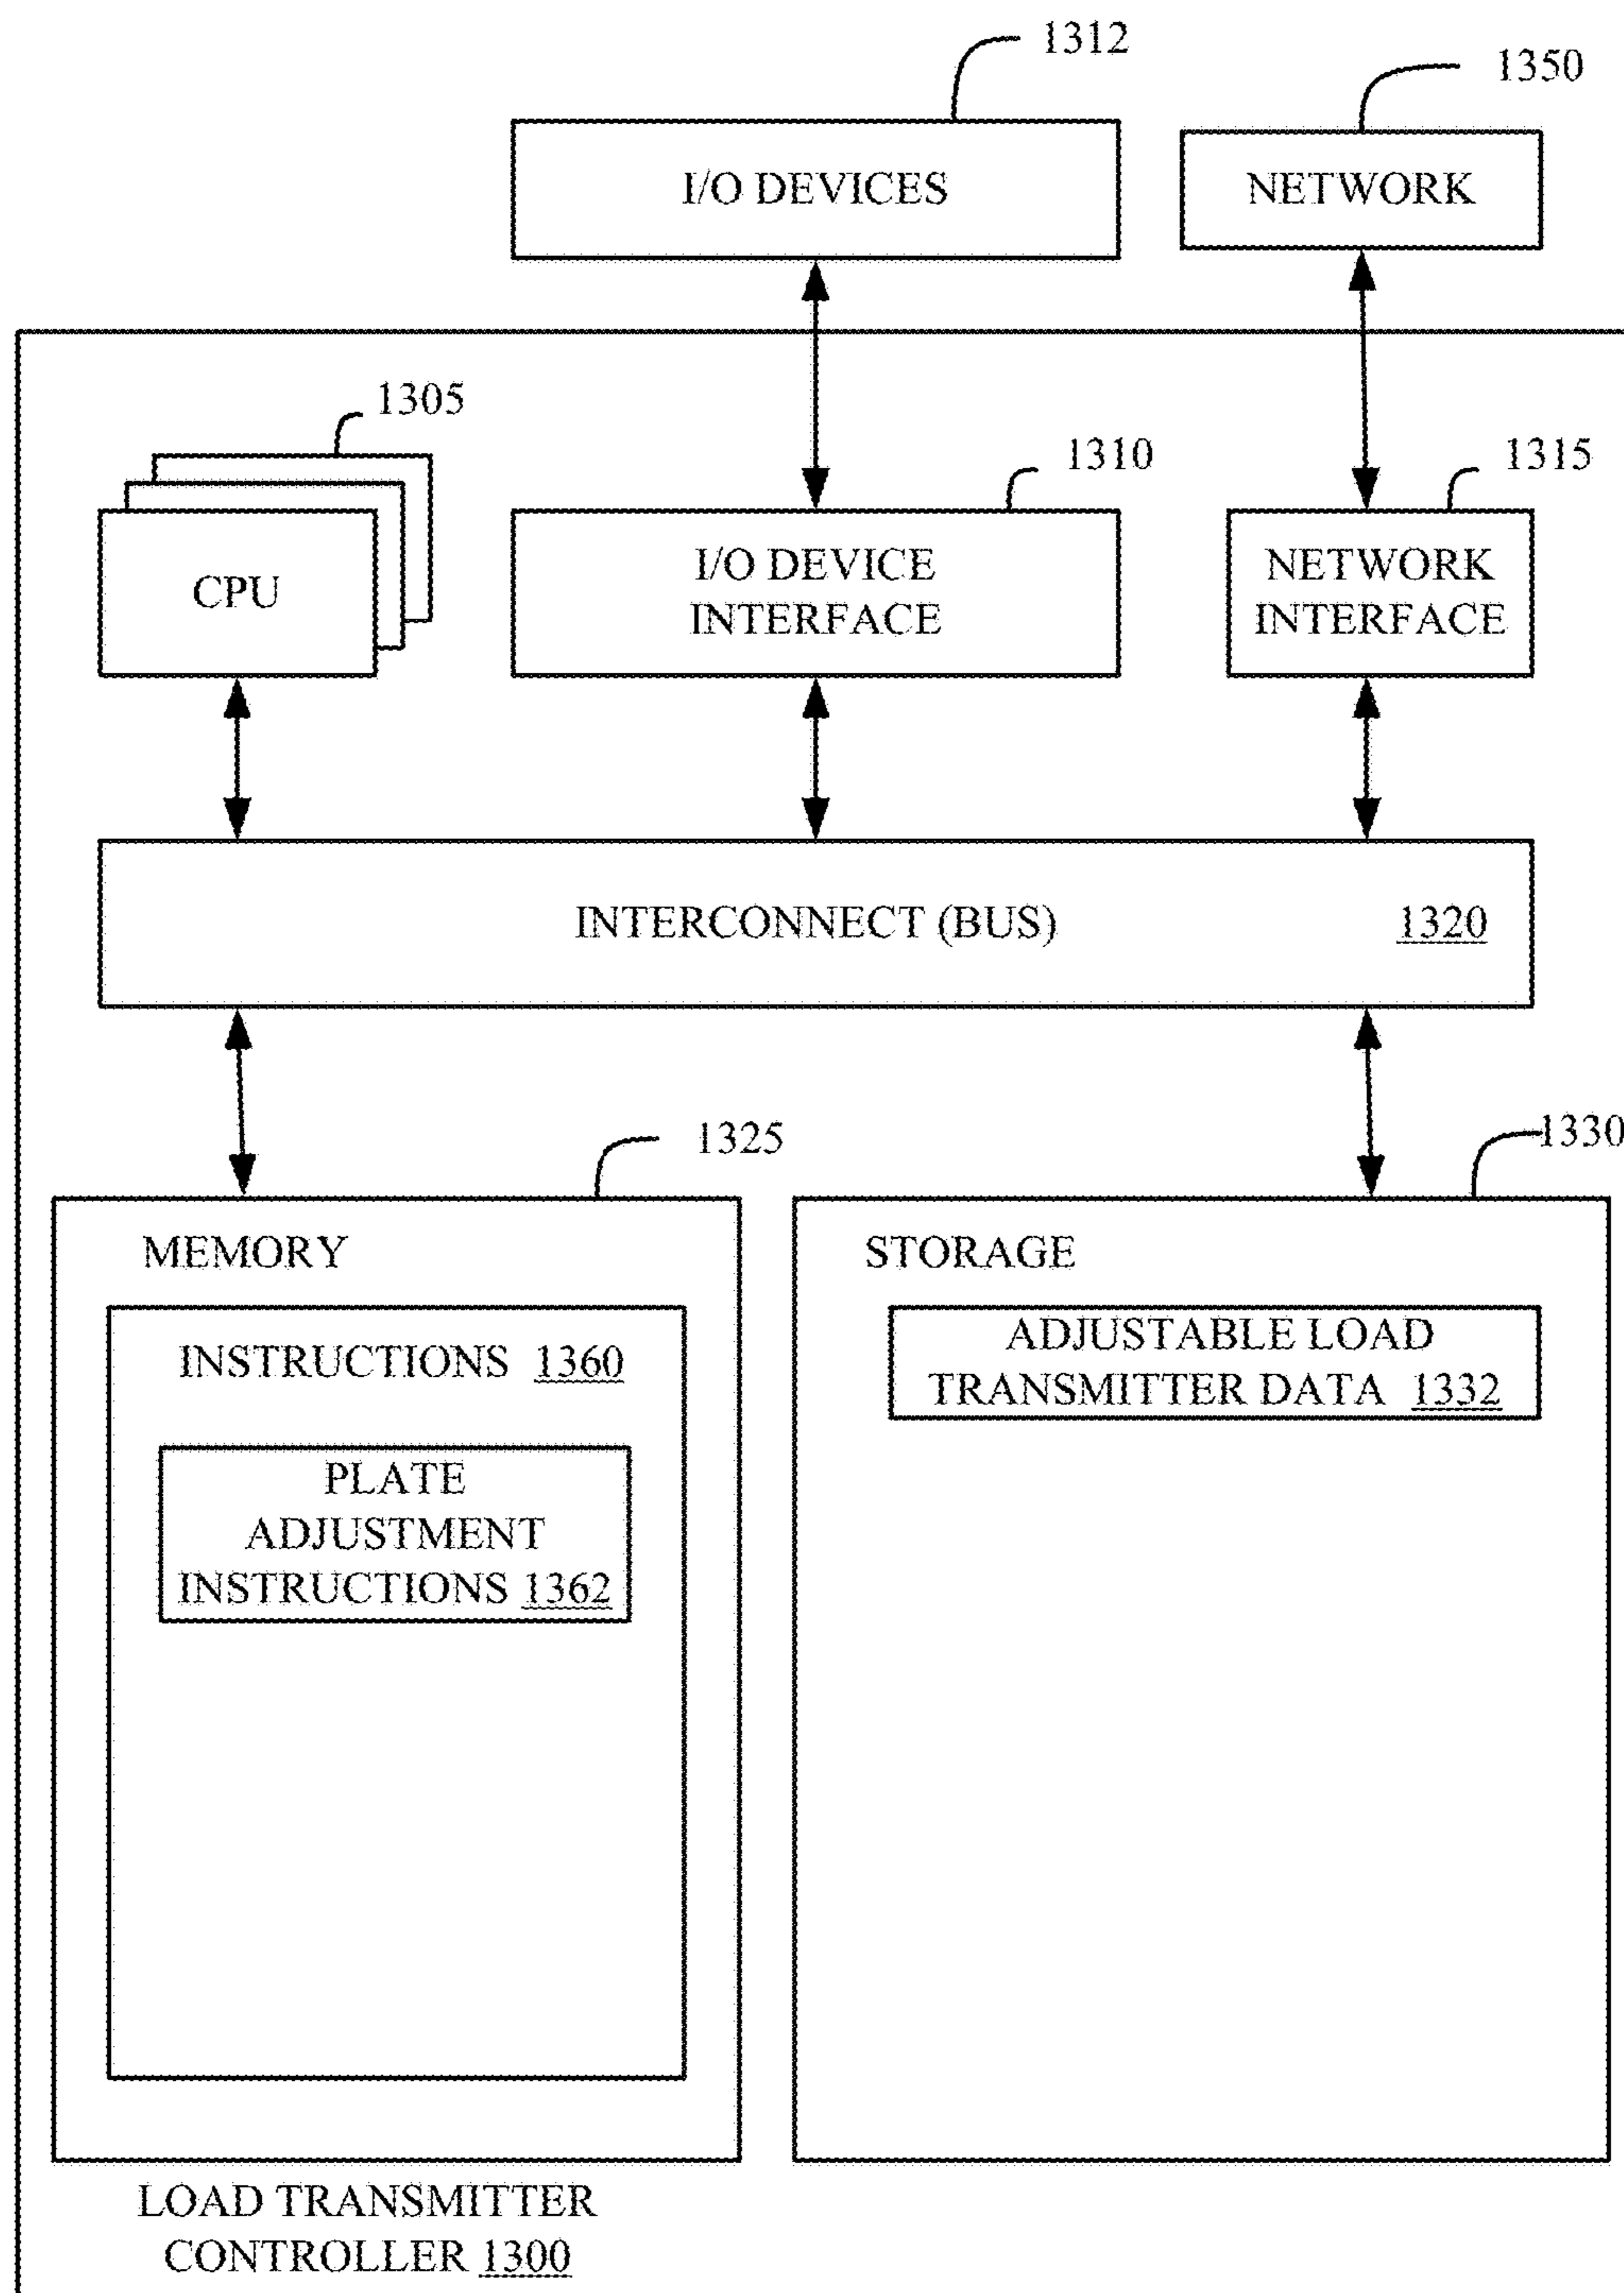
1312

1350

I/O DEVICES

NETWORK

1305

1310

1315

CPU

I/O DEVICE INTERFACE

NETWORK INTERFACE

INTERCONNECT (BUS) 1320

1325

1330

MEMORY

STORAGE

INSTRUCTIONS 1360

ADJUSTABLE LOAD TRANSMITTER DATA 1332

PLATE ADJUSTMENT INSTRUCTIONS 1362

LOAD TRANSMITTER CONTROLLER 1300